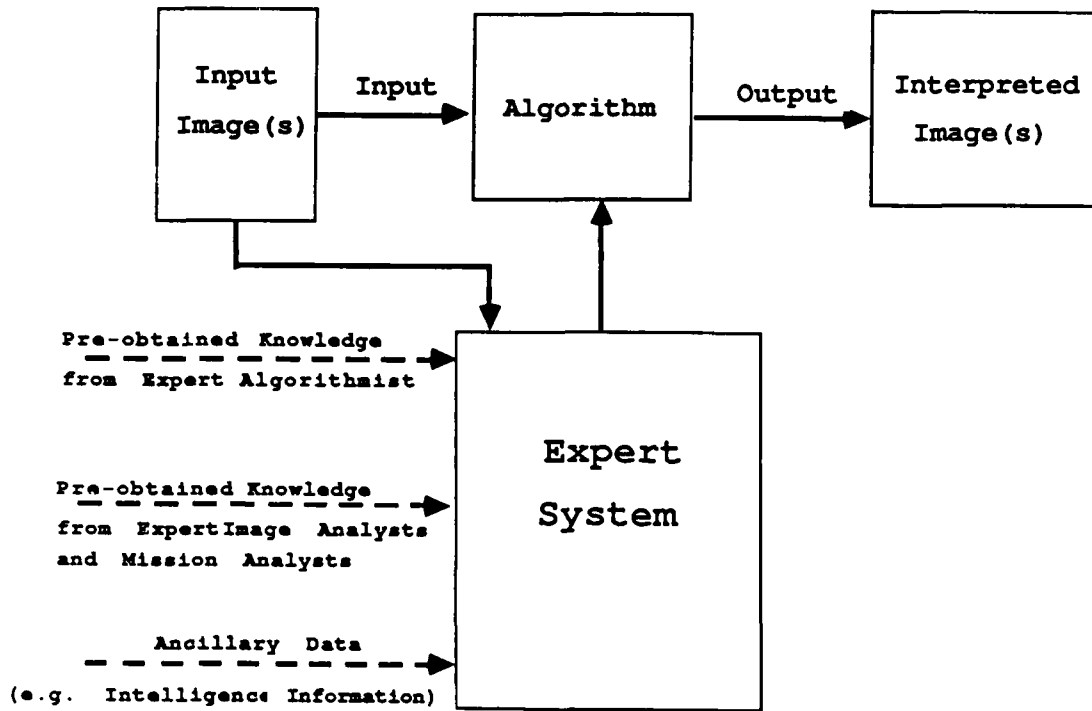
Input Image(s)

Input

Algorithm

Output

Interpreted Image(s)

Pre-obtained Knowledge from Expert Algorithmist

Expert System

Pre-obtained Knowledge from ExpertImage Analysts and Mission Analysts

Ancillary Data (e.g. Intelligence Information)